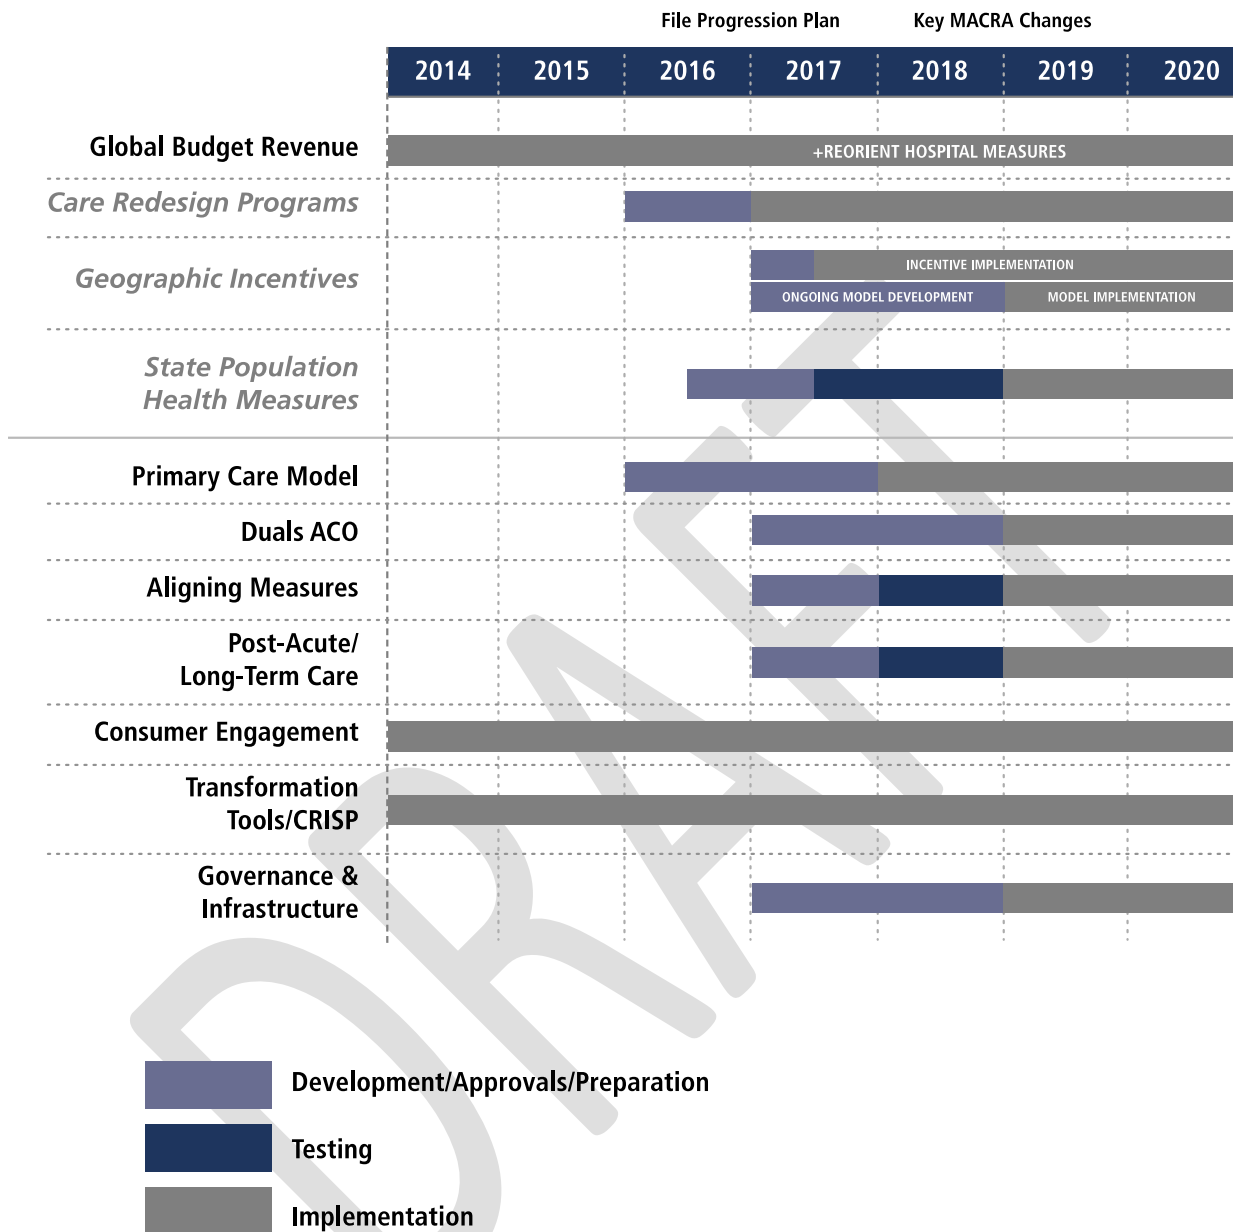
File Progression Plan

Key MACRA Changes

2014 2015 2016 2017 2018 2019 2020

Global Budget Revenue

+REORIENT HOSPITAL MEASURES

Care Redesign Programs

Geographic Incentives

INCENTIVE IMPLEMENTATION

ONGOING MODEL DEVELOPMENT

MODEL IMPLEMENTATION

State Population Health Measures

Primary Care Model

Duals ACO

Aligning Measures

Post-Acute/ Long-Term Care

Consumer Engagement

Transformation Tools/CRISP

Governance & Infrastructure

DRAFT

Development/Approvals/Preparation

Testing

Implementation